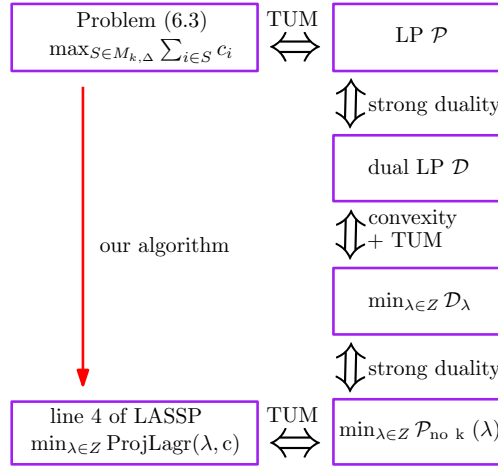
Problem (6.3)
$\max_{S\in M_{k,\Delta}} \sum_{i\in S} c_i$

TUM

LP $\mathcal{P}$

strong duality

dual LP $\mathcal{D}$

convexity
+ TUM

$\min_{\lambda\in Z} \mathcal{D}_\lambda$

our algorithm

strong duality

line 4 of LASSP
$\min_{\lambda\in Z}$ ProjLagr($\lambda$, c)

TUM

$\min_{\lambda\in Z} \mathcal{P}_{\text{no k}}(\lambda)$